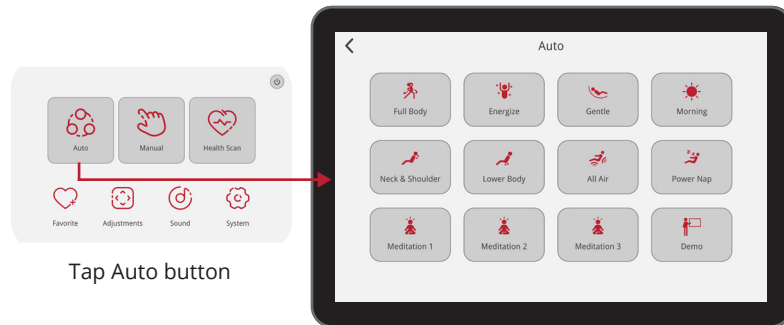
Auto
Manual
Health Scan
Favorite
Adjustments
Sound
System

Tap Auto button

Auto

Full Body
Energize
Gentle
Morning
Neck & Shoulder
Lower Body
All Air
Power Nap
Meditation 1
Meditation 2
Meditation 3
Demo